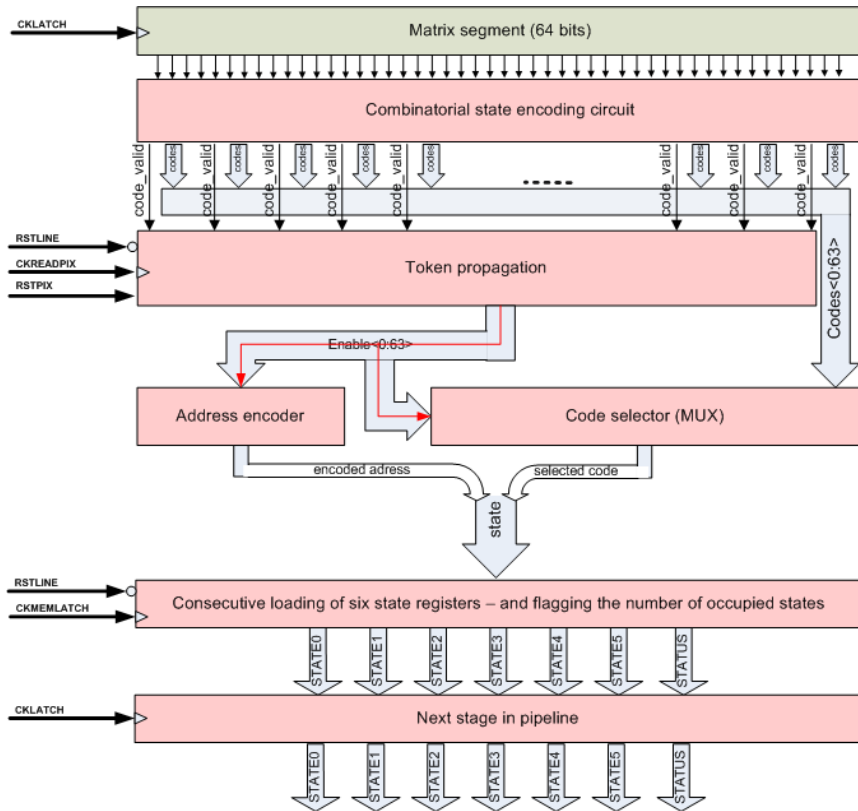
CKLATCH

Matrix segment (64 bits)

Combinatorial state encoding circuit

code_valid
codes
codes
code_valid
codes
code_valid
codes
code_valid
codes
code_valid
codes
.....
code_valid
codes
code_valid
codes
code_valid
codes

RSTLINE
CKREADPIX
RSTPIX

Token propagation

Codes<0:63>

Enable<0:63>

Address encoder

Code selector (MUX)

encoded adress

selected code

state

RSTLINE
CKMEMLATCH

Consecutive loading of six state registers – and flagging the number of occupied states

STATE0
STATE1
STATE2
STATE3
STATE4
STATE5
STATUS

CKLATCH

Next stage in pipeline

STATE0
STATE1
STATE2
STATE3
STATE4
STATE5
STATUS